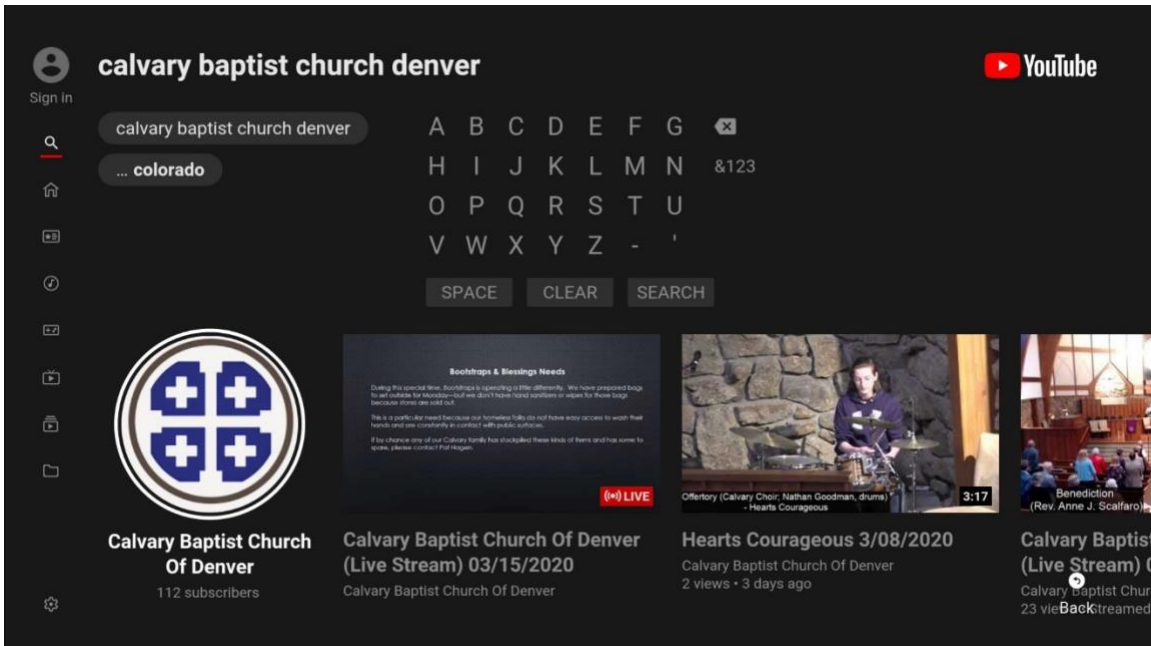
Sign in

calvary baptist church denver

YouTube

calvary baptist church denver

... colorado

A B C D E F G
H I J K L M N &123
O P Q R S T U
V W X Y Z - '

SPACE CLEAR SEARCH

Bootstraps & Blessings Needs

During this special time, Bootstraps is operating a little differently. We have prepared bags to set outside for Monday—but we don't have hand sanitizers or wipes for those bags because stores are sold out.

This is a particular need because our homeless folks do not have easy access to wash their hands and are constantly in contact with public surfaces.

If by chance any of our Calvary family has stockpiled these kinds of items and has some to spare, please contact Pat Hagen.

LIVE

Offertory (Calvary Choir; Nathan Goodman, drums) - Hearts Courageous

3:17

Benediction (Rev. Anne J. Scalfaro)

Calvary Baptist Church Of Denver
112 subscribers

Calvary Baptist Church Of Denver (Live Stream) 03/15/2020
Calvary Baptist Church Of Denver

Hearts Courageous 3/08/2020
Calvary Baptist Church Of Denver
2 views • 3 days ago

Calvary Baptist (Live Stream) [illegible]
Calvary Baptist Chur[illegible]
23 vie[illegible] streamed

Back